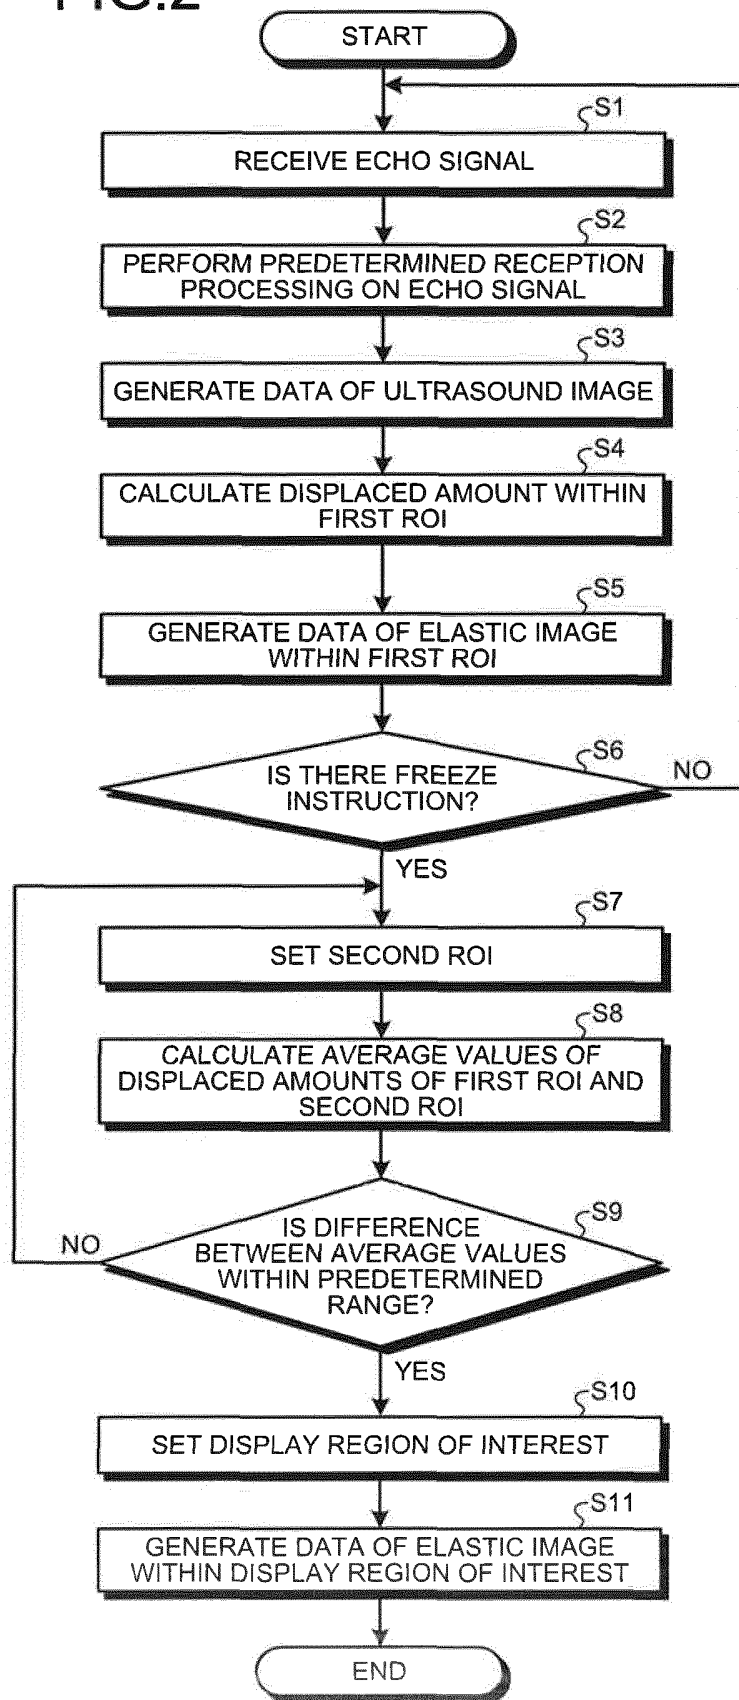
FIG.2

START

S1
RECEIVE ECHO SIGNAL

S2
PERFORM PREDETERMINED RECEPTION PROCESSING ON ECHO SIGNAL

S3
GENERATE DATA OF ULTRASOUND IMAGE

S4
CALCULATE DISPLACED AMOUNT WITHIN FIRST ROI

S5
GENERATE DATA OF ELASTIC IMAGE WITHIN FIRST ROI

S6
IS THERE FREEZE INSTRUCTION?
NO
YES

S7
SET SECOND ROI

S8
CALCULATE AVERAGE VALUES OF DISPLACED AMOUNTS OF FIRST ROI AND SECOND ROI

S9
IS DIFFERENCE BETWEEN AVERAGE VALUES WITHIN PREDETERMINED RANGE?
NO
YES

S10
SET DISPLAY REGION OF INTEREST

S11
GENERATE DATA OF ELASTIC IMAGE WITHIN DISPLAY REGION OF INTEREST

END